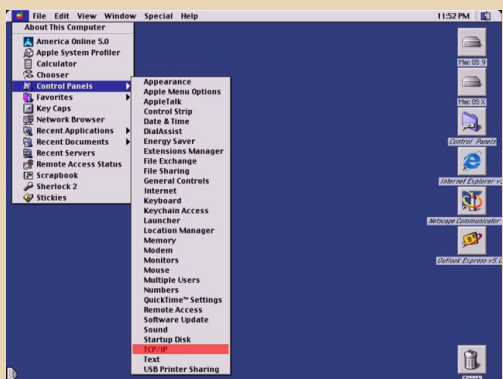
File Edit View Window Special Help
11:52 PM

About This Computer
America Online 5.0
Apple System Profiler
Calculator
Chooser
Control Panels
Favorites
Key Caps
Network Browser
Recent Applications
Recent Documents
Recent Servers
Remote Access Status
Scrapbook
Sherlock 2
Stickies

Appearance
Apple Menu Options
AppleTalk
Control Strip
Date & Time
DialAssist
Energy Saver
Extensions Manager
File Exchange
File Sharing
General Controls
Internet
Keyboard
Keychain Access
Launcher
Location Manager
Memory
Modem
Monitors
Mouse
Multiple Users
Numbers
QuickTime™ Settings
Remote Access
Software Update
Sound
Startup Disk
TCP/IP
Text
USB Printer Sharing

Mac OS 9
Mac OS X
Control Panels
Internet Explorer v
Netscape Communicator
Outlook Express v5.0
Trash